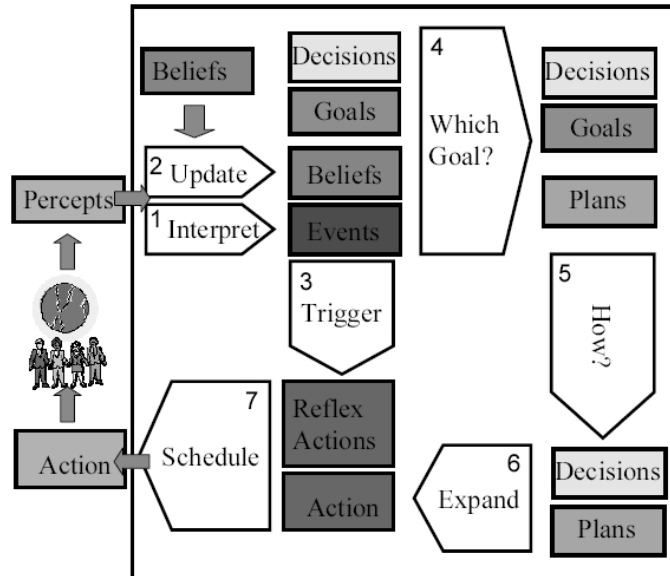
Beliefs

Decisions

Goals

4 Which Goal?

Decisions

Goals

Plans

2 Update

Beliefs

Percepts

1 Interpret

Events

3 Trigger

5 How?

7 Schedule

Reflex Actions

Action

Action

6 Expand

Decisions

Plans